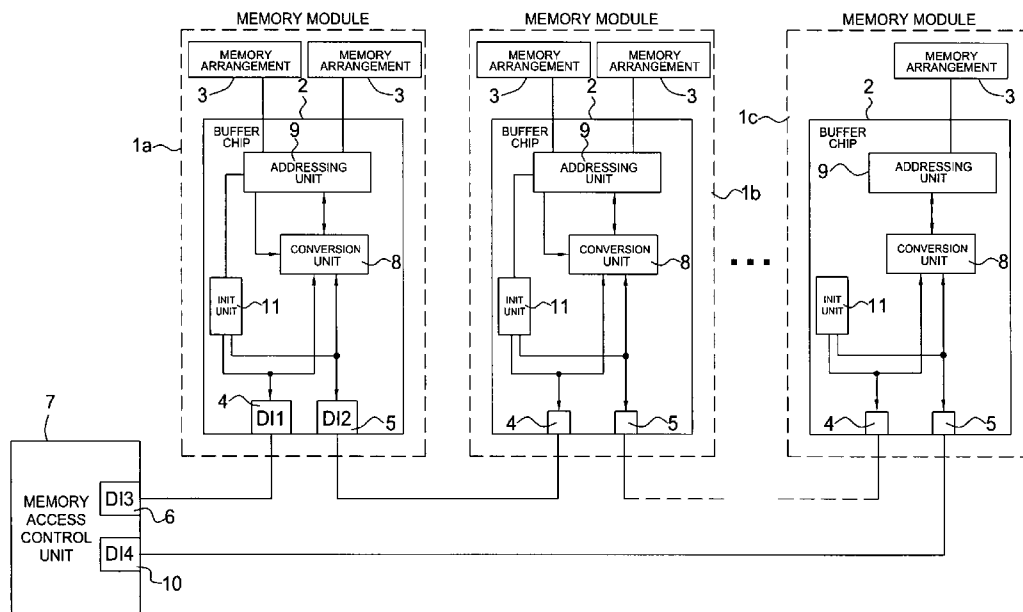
MEMORY MODULE

MEMORY ARRANGEMENT
MEMORY ARRANGEMENT
3
2
3
1a
BUFFER CHIP
9
ADDRESSING UNIT
CONVERSION UNIT
8
INIT UNIT
11
4
DI1
DI2
5

MEMORY MODULE

MEMORY ARRANGEMENT
MEMORY ARRANGEMENT
3
2
3
BUFFER CHIP
9
ADDRESSING UNIT
1b
CONVERSION UNIT
8
INIT UNIT
11
4
5

MEMORY MODULE

MEMORY ARRANGEMENT
2
3
1c
BUFFER CHIP
9
ADDRESSING UNIT
CONVERSION UNIT
8
INIT UNIT
11
4
5

7
MEMORY ACCESS CONTROL UNIT
DI3
6
DI4
10